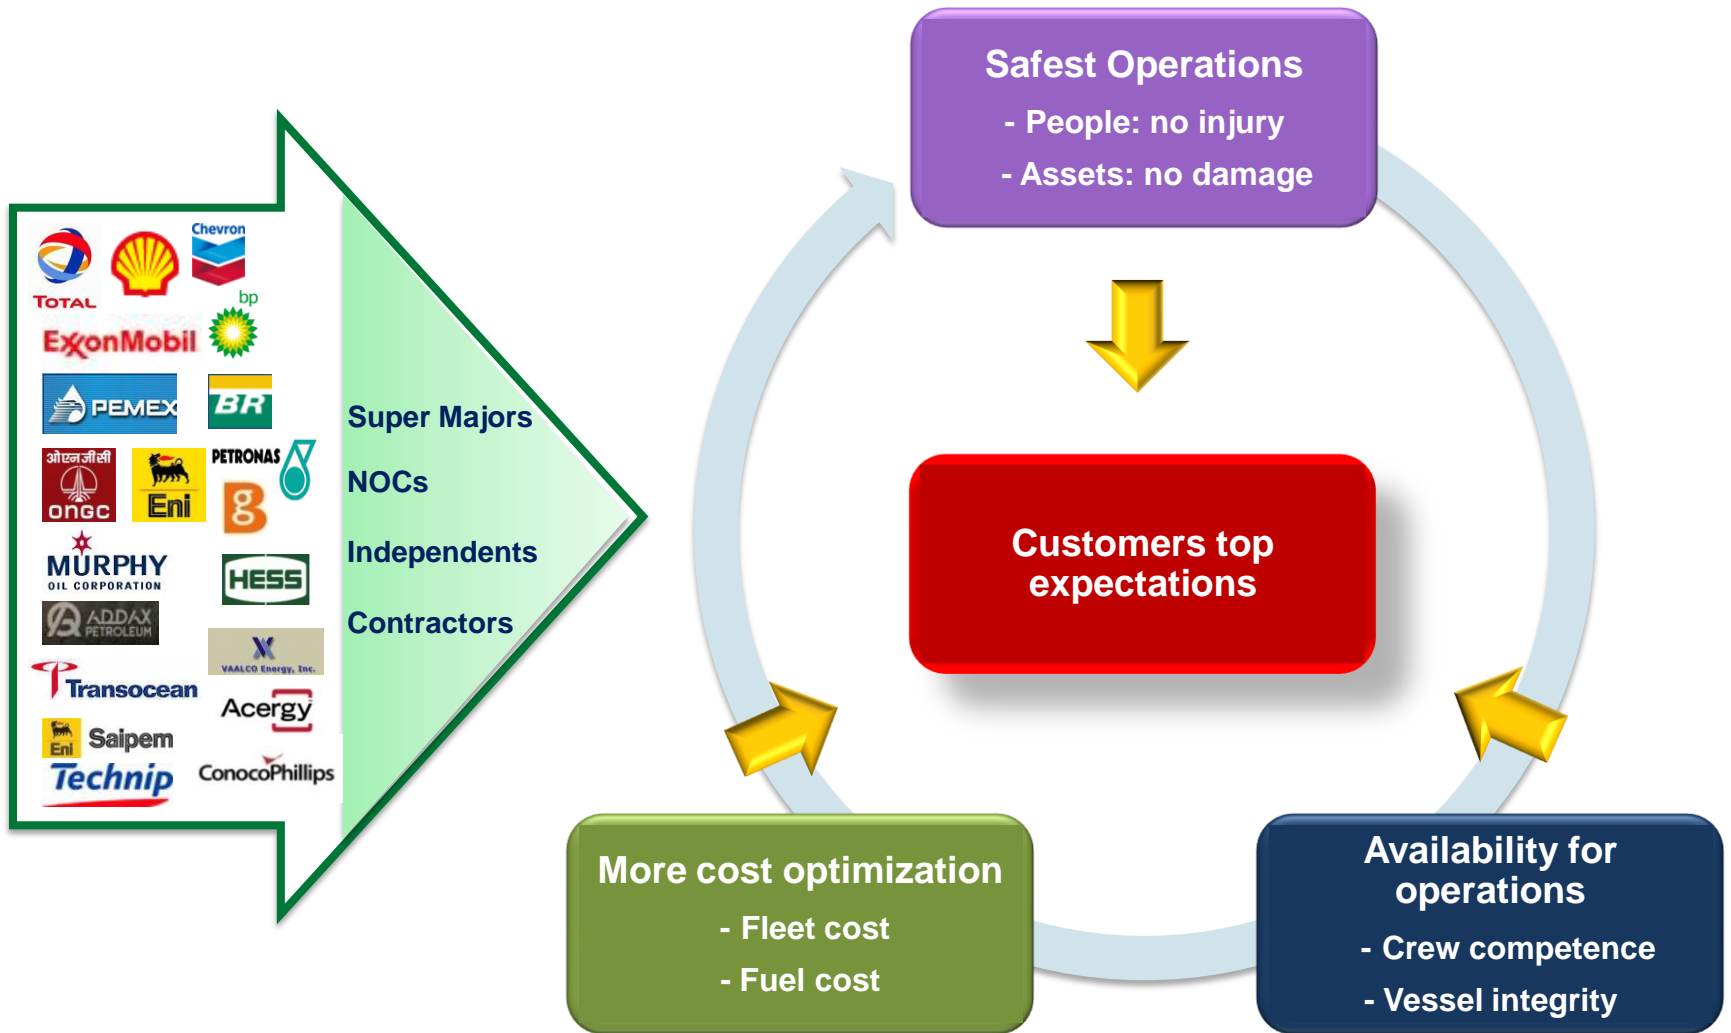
TOTAL

Chevron

bp

ExxonMobil

PEMEX

BR

ओएनजीसी ONGC

Eni

PETRONAS

MURPHY OIL CORPORATION

HESS

ADDAX PETROLEUM

VAALCO Energy, Inc.

Transocean

Acergy

Eni Saipem

Technip

ConocoPhillips

Super Majors

NOCs

Independents

Contractors

Safest Operations

- People: no injury

- Assets: no damage

Customers top expectations

More cost optimization

- Fleet cost

- Fuel cost

Availability for operations

- Crew competence

- Vessel integrity